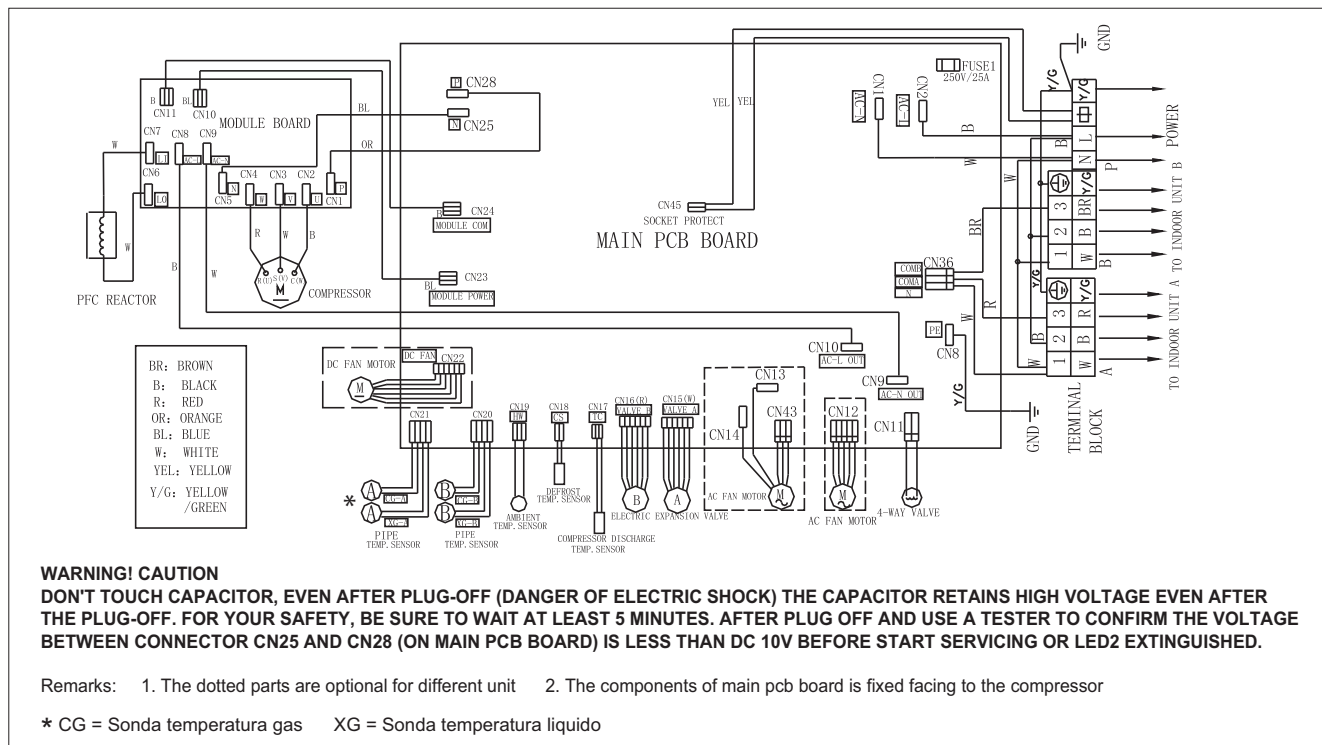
CN11 B
CN10 BL
MODULE BOARD
CN7 L1
CN8 AC-L
CN9 AC-N
CN6 LO
W
CN4 CN3 CN2
CN5 N
W V U
CN1 P
R W B
U(W) S(V) C(U)
M
COMPRESSOR
PFC REACTOR
W
B
W
BL
OR
CN28 P
CN25 N
B CN24 MODULE COM
BL CN23 MODULE POWER
YEL YEL
CN45 SOCKET PROTECT
MAIN PCB BOARD
CN1 AC-L
CN2 AC-N
FUSE1 250V/25A
B
W
GND
Y/G
POWER
L
N
P
BR
B
W
TO INDOOR UNIT B
CN36 COMB COMA N
BR
R
W
Y/G
3 2 1
R B W
TO INDOOR UNIT A
A
B
PE CN8
CN10 AC-L OUT
CN9 AC-N OUT
Y/G
GND
TERMINAL BLOCK

BR: BROWN
B: BLACK
R: RED
OR: ORANGE
BL: BLUE
W: WHITE
YEL: YELLOW
Y/G: YELLOW /GREEN

DC FAN MOTOR
DC FAN CN22
M
CN21 CN20 CN19 HW CN18 CS CN17 TC CN16(R) VALVE B CN15(W) VALVE A
CN13 CN14 CN43 CN12 CN11
*
A CG-A
A XG-A
PIPE TEMP. SENSOR
B CG-B
B XG-B
PIPE TEMP. SENSOR
AMBIENT TEMP. SENSOR
DEFROST TEMP. SENSOR
COMPRESSOR DISCHARGE TEMP. SENSOR
B A
ELECTRIC EXPANSION VALVE
AC FAN MOTOR M
M AC FAN MOTOR
4-WAY VALVE

WARNING! CAUTION
DON'T TOUCH CAPACITOR, EVEN AFTER PLUG-OFF (DANGER OF ELECTRIC SHOCK) THE CAPACITOR RETAINS HIGH VOLTAGE EVEN AFTER THE PLUG-OFF. FOR YOUR SAFETY, BE SURE TO WAIT AT LEAST 5 MINUTES. AFTER PLUG OFF AND USE A TESTER TO CONFIRM THE VOLTAGE BETWEEN CONNECTOR CN25 AND CN28 (ON MAIN PCB BOARD) IS LESS THAN DC 10V BEFORE START SERVICING OR LED2 EXTINGUISHED.

Remarks: 1. The dotted parts are optional for different unit 2. The components of main pcb board is fixed facing to the compressor

* CG = Sonda temperatura gas XG = Sonda temperatura liquido